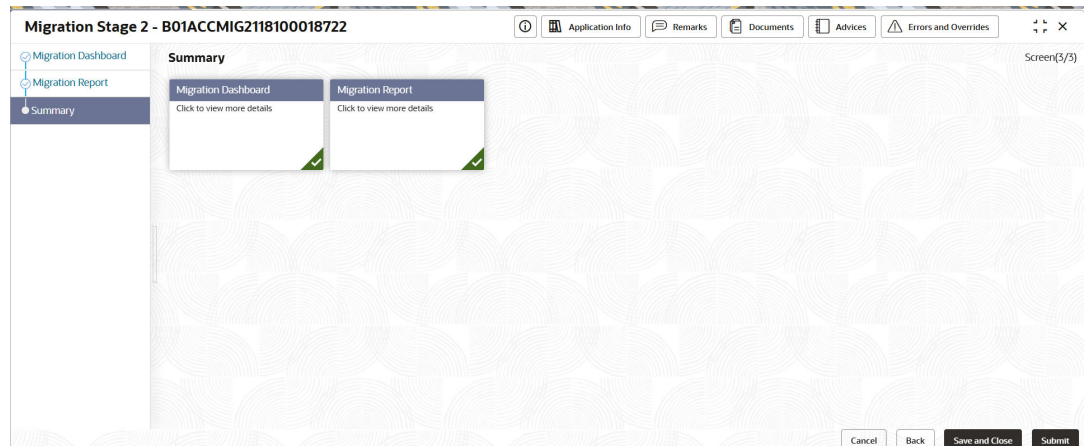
Migration Stage 2 - B01ACCMIG2118100018722

Application Info

Remarks

Documents

Advices

Errors and Overrides

Migration Dashboard

Migration Report

Summary

Summary

Screen(3/3)

Migration Dashboard

Click to view more details

Migration Report

Click to view more details

Cancel

Back

Save and Close

Submit